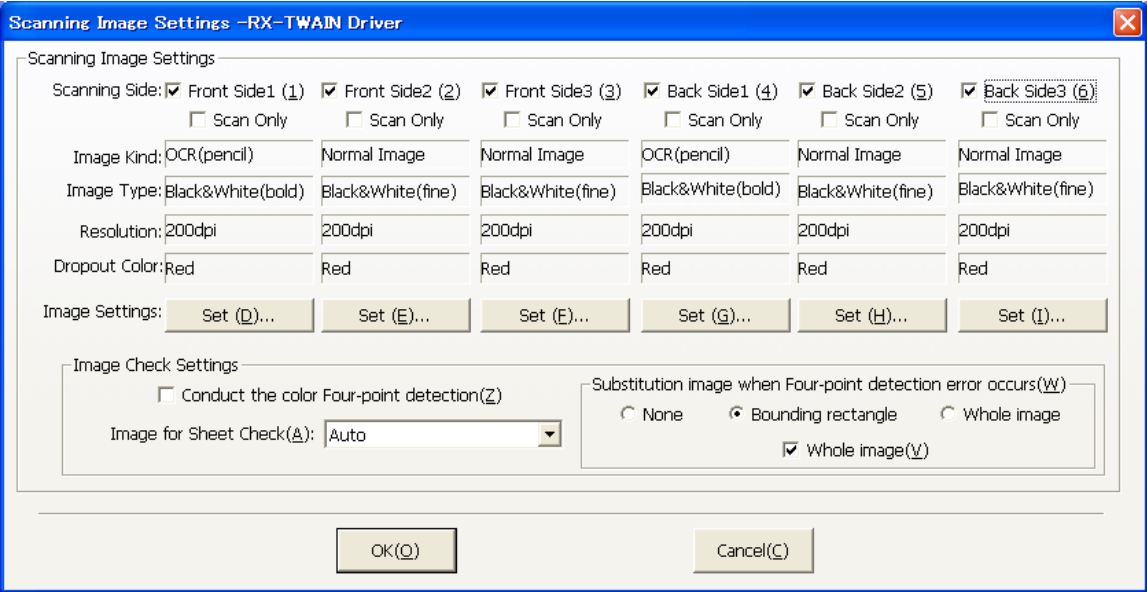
Scanning Image Settings -RX-TWAIN Driver

Scanning Image Settings

Scanning Side: Front Side1 (1) Front Side2 (2) Front Side3 (3) Back Side1 (4) Back Side2 (5) Back Side3 (6)

Scan Only Scan Only Scan Only Scan Only Scan Only Scan Only

| | | | | | | |
|---|---|---|---|---|---|---|
| Image Kind: | OCR(pencil) | Normal Image | Normal Image | OCR(pencil) | Normal Image | Normal Image |
| Image Type: | Black&White(bold) | Black&White(fine) | Black&White(fine) | Black&White(bold) | Black&White(fine) | Black&White(fine) |
| Resolution: | 200dpi | 200dpi | 200dpi | 200dpi | 200dpi | 200dpi |
| Dropout Color: | Red | Red | Red | Red | Red | Red |
| Image Settings: | Set (D)... | Set (E)... | Set (F)... | Set (G)... | Set (H)... | Set (I)... |

Image Check Settings

Conduct the color Four-point detection(Z)

Image for Sheet Check(A): Auto

Substitution image when Four-point detection error occurs(W)

None Bounding rectangle Whole image

Whole image(V)

OK(O) Cancel(C)